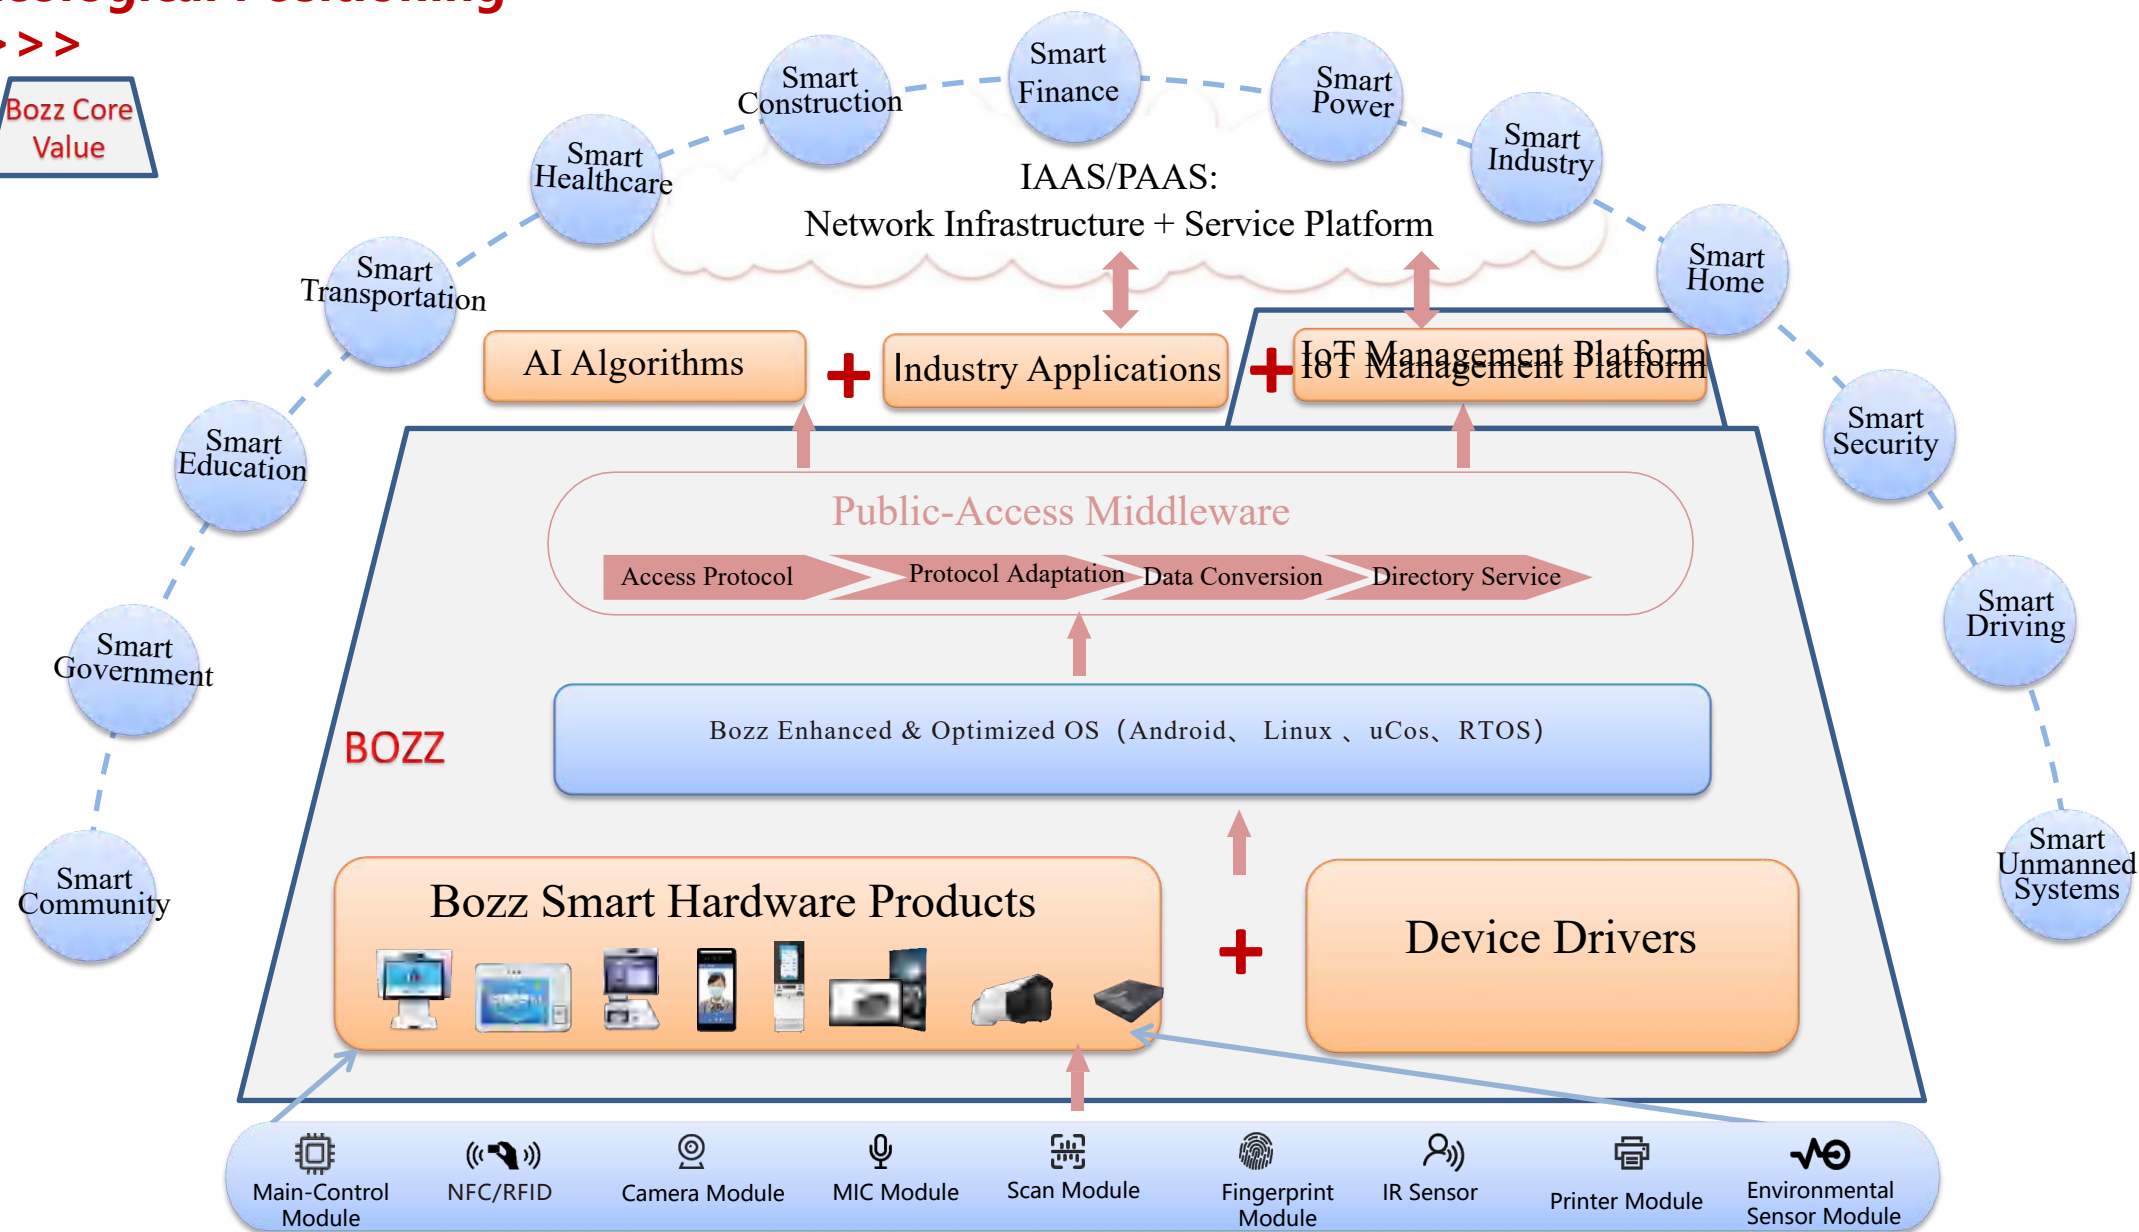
>>

Bozz Core Value

Smart Construction
Smart Finance
Smart Power
Smart Industry
Smart Healthcare
Smart Transportation
Smart Home
Smart Education
Smart Security
Smart Driving
Smart Government
Smart Unmanned Systems
Smart Community

IAAS/PAAS:
Network Infrastructure + Service Platform

AI Algorithms + Industry Applications + IoT Management Platform

Public-Access Middleware
Access Protocol
Protocol Adaptation
Data Conversion
Directory Service

BOZZ

Bozz Enhanced & Optimized OS（Android、 Linux 、uCos、RTOS）

Bozz Smart Hardware Products + Device Drivers

Main-Control Module
NFC/RFID
Camera Module
MIC Module
Scan Module
Fingerprint Module
IR Sensor
Printer Module
Environmental Sensor Module